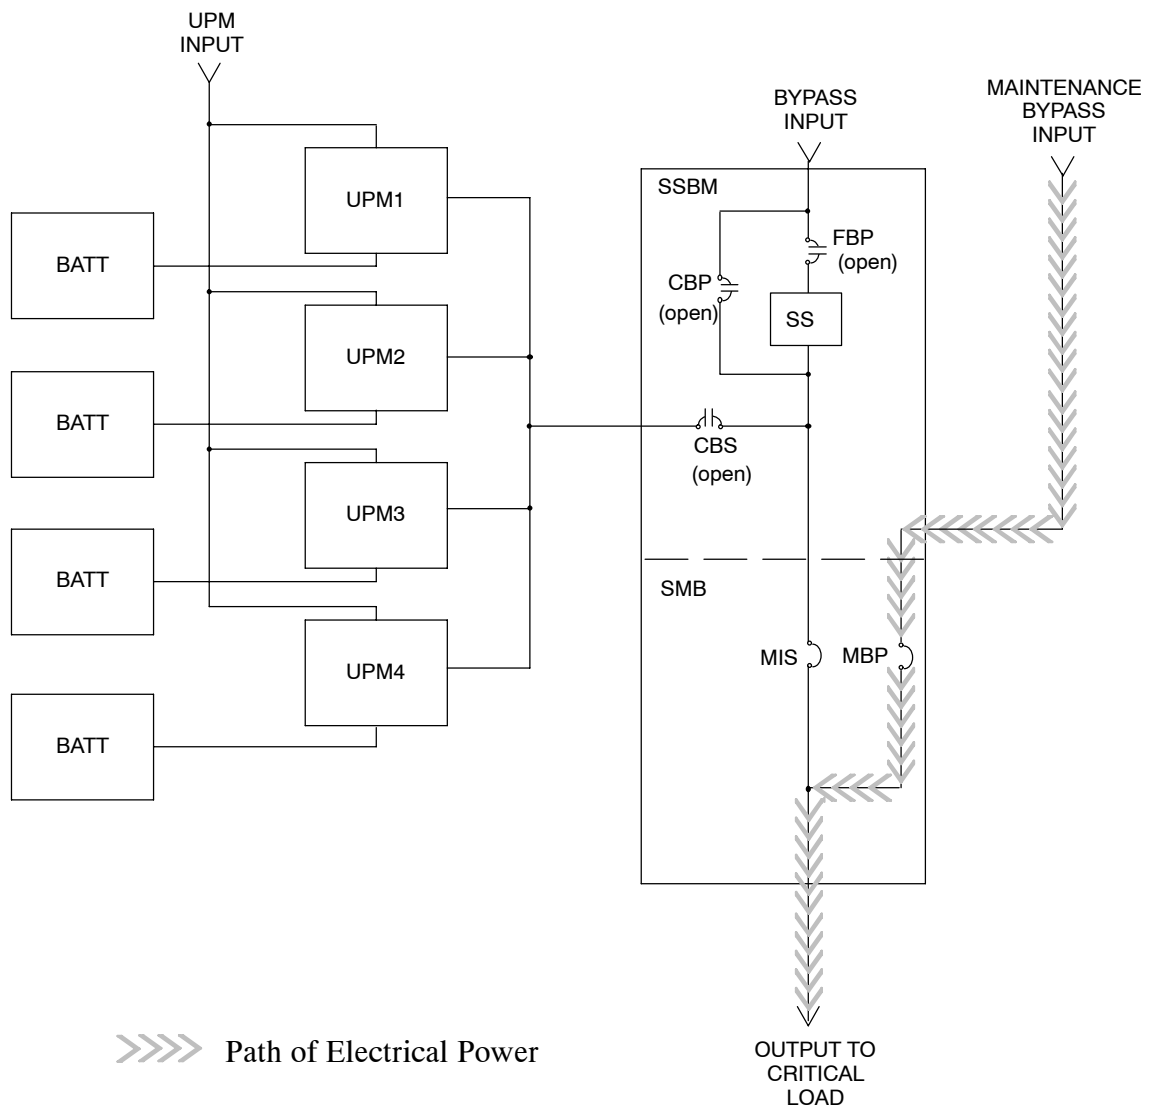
UPM INPUT

BYPASS INPUT

MAINTENANCE BYPASS INPUT

SSBM

UPM1

BATT

FBP (open)

CBP (open)

SS

UPM2

BATT

CBS (open)

UPM3

BATT

SMB

UPM4

MIS

MBP

BATT

Path of Electrical Power

OUTPUT TO CRITICAL LOAD